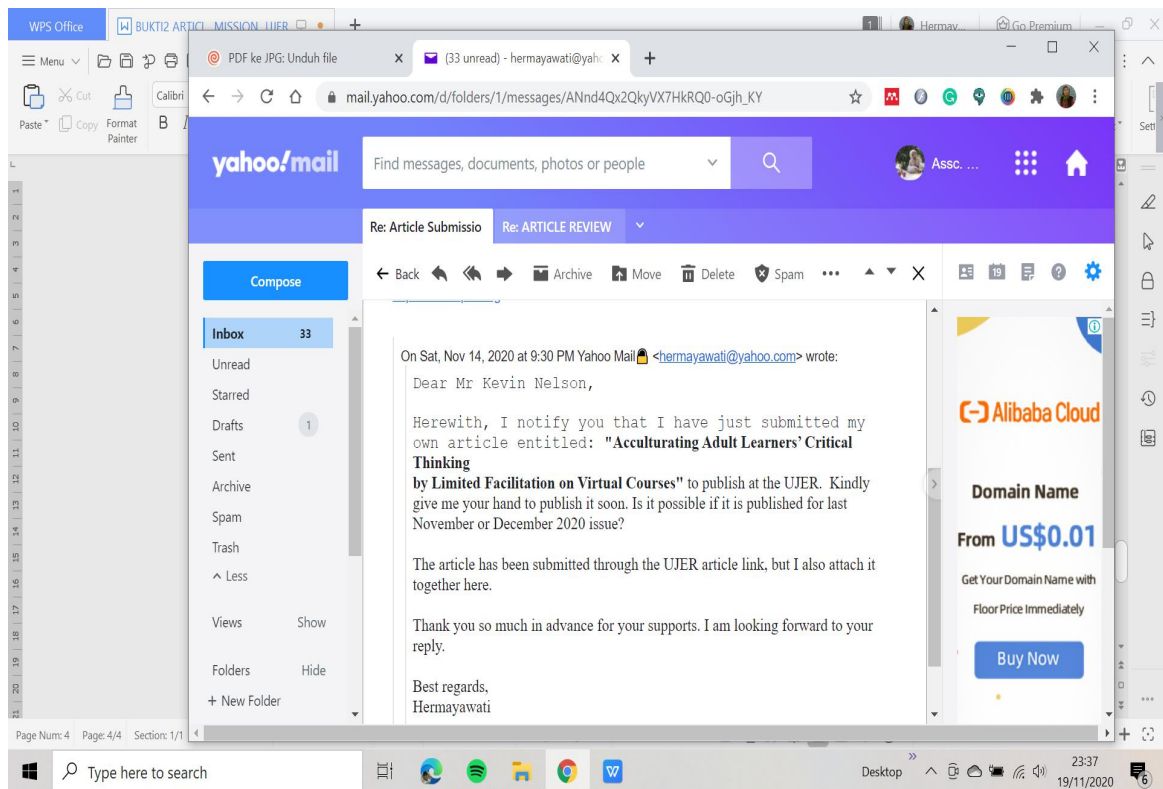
WPS Office
BUKTI2 ARTICL MISSION UJER
Hermay...
Go Premium
≡ Menu
Paste Cut Copy Format Painter
Calibri
B
Sett

PDF ke JPG: Unduh file
(33 unread) - hermayawati@yah
mail.yahoo.com/d/folders/1/messages/ANnd4Qx2QkyVX7HkRQ0-oGjh_KY

yahoo!mail
Find messages, documents, photos or people
Assc. ...

Re: Article Submissio
Re: ARTICLE REVIEW

Compose
← Back
Archive
Move
Delete
Spam
•••

Inbox 33
Unread
Starred
Drafts 1
Sent
Archive
Spam
Trash
^ Less
Views Show
Folders Hide
+ New Folder

On Sat, Nov 14, 2020 at 9:30 PM Yahoo Mail <hermayawati@yahoo.com> wrote:

Dear Mr Kevin Nelson,

Herewith, I notify you that I have just submitted my own article entitled: "Acculturating Adult Learners' Critical Thinking
by Limited Facilitation on Virtual Courses" to publish at the UJER. Kindly give me your hand to publish it soon. Is it possible if it is published for last November or December 2020 issue?

The article has been submitted through the UJER article link, but I also attach it together here.

Thank you so much in advance for your supports. I am looking forward to your reply.

Best regards,
Hermayawati

Alibaba Cloud
Domain Name
From US$0.01
Get Your Domain Name with Floor Price Immediately
Buy Now

Page Num: 4 Page: 4/4 Section: 1/1
Type here to search
Desktop
23:37
19/11/2020